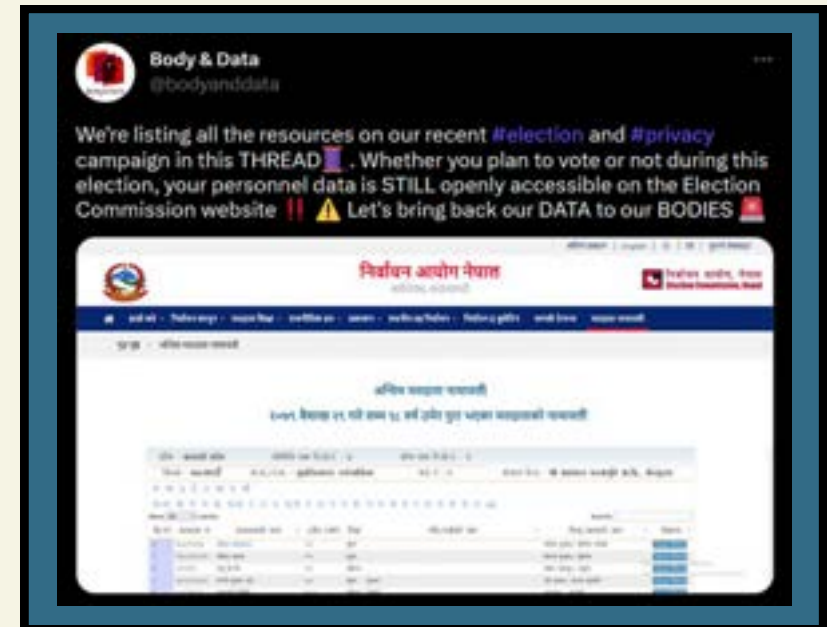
Body & Data
@bodyanddata

We're listing all the resources on our recent #election and #privacy campaign in this THREAD🧵. Whether you plan to vote or not during this election, your personnel data is STILL openly accessible on the Election Commission website ‼️ ⚠️ Let's bring back our DATA to our BODIES 🚨

निर्वाचन आयोग नेपाल

मतदाता नामावली

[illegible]